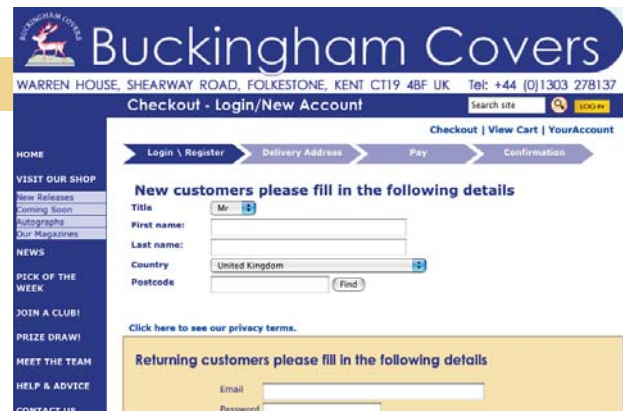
BUCKINGHAM COVERS

Buckingham Covers

WARREN HOUSE, SHEARWAY ROAD, FOLKESTONE, KENT CT19 4BF UK Tel: +44 (0)1303 278137

Checkout - Login/New Account

Search site

LOG IN

Checkout | View Cart | YourAccount

HOME

VISIT OUR SHOP

New Releases

Coming Soon

Autographs

Our Magazines

NEWS

PICK OF THE WEEK

JOIN A CLUB!

PRIZE DRAW!

MEET THE TEAM

HELP & ADVICE

CONTACT US

Login \ Register

Delivery Address

Pay

Confirmation

New customers please fill in the following details

Title Mr

First name:

Last name:

Country United Kingdom

Postcode Find

Click here to see our privacy terms.

Returning customers please fill in the following details

Email

Password